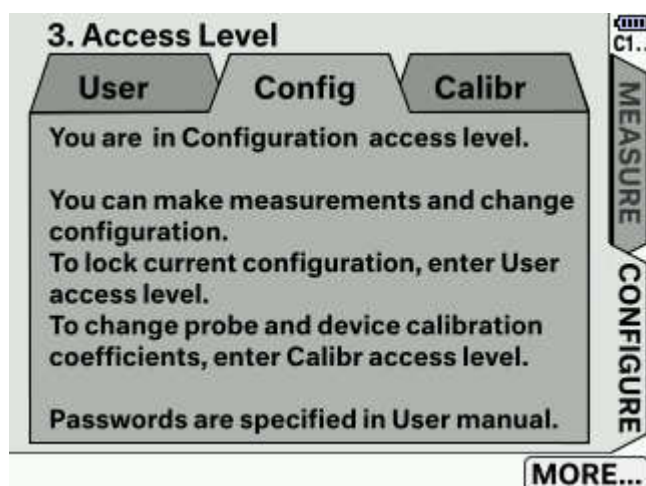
3. Access Level

C1..

User
Config
Calibr

You are in Configuration access level.

You can make measurements and change configuration.
To lock current configuration, enter User access level.
To change probe and device calibration coefficients, enter Calibr access level.

Passwords are specified in User manual.

MEASURE

CONFIGURE

MORE...